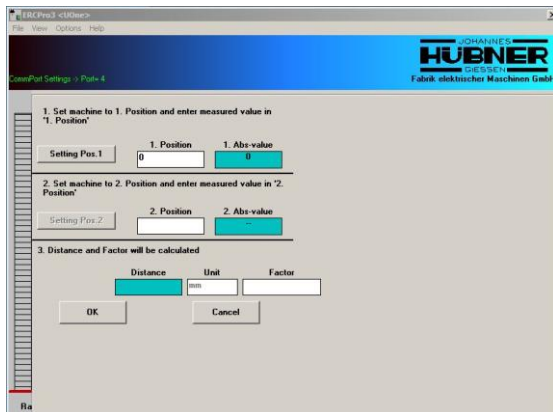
ERCPro3 <UOne>

File View Options Help

CommPort Settings -> Port 4

JOHANNES
HÜBNER
GIESSEN
Fabrik elektrischer Maschinen GmbH

1. Set machine to 1. Position and enter measured value in '1. Position'

Setting Pos.1

1. Position
0

1. Abs-value
0

2. Set machine to 2. Position and enter measured value in '2. Position'

Setting Pos.2

2. Position

2. Abs-value
--

3. Distance and Factor will be calculated

Distance

Unit
mm

Factor

OK

Cancel

Ra